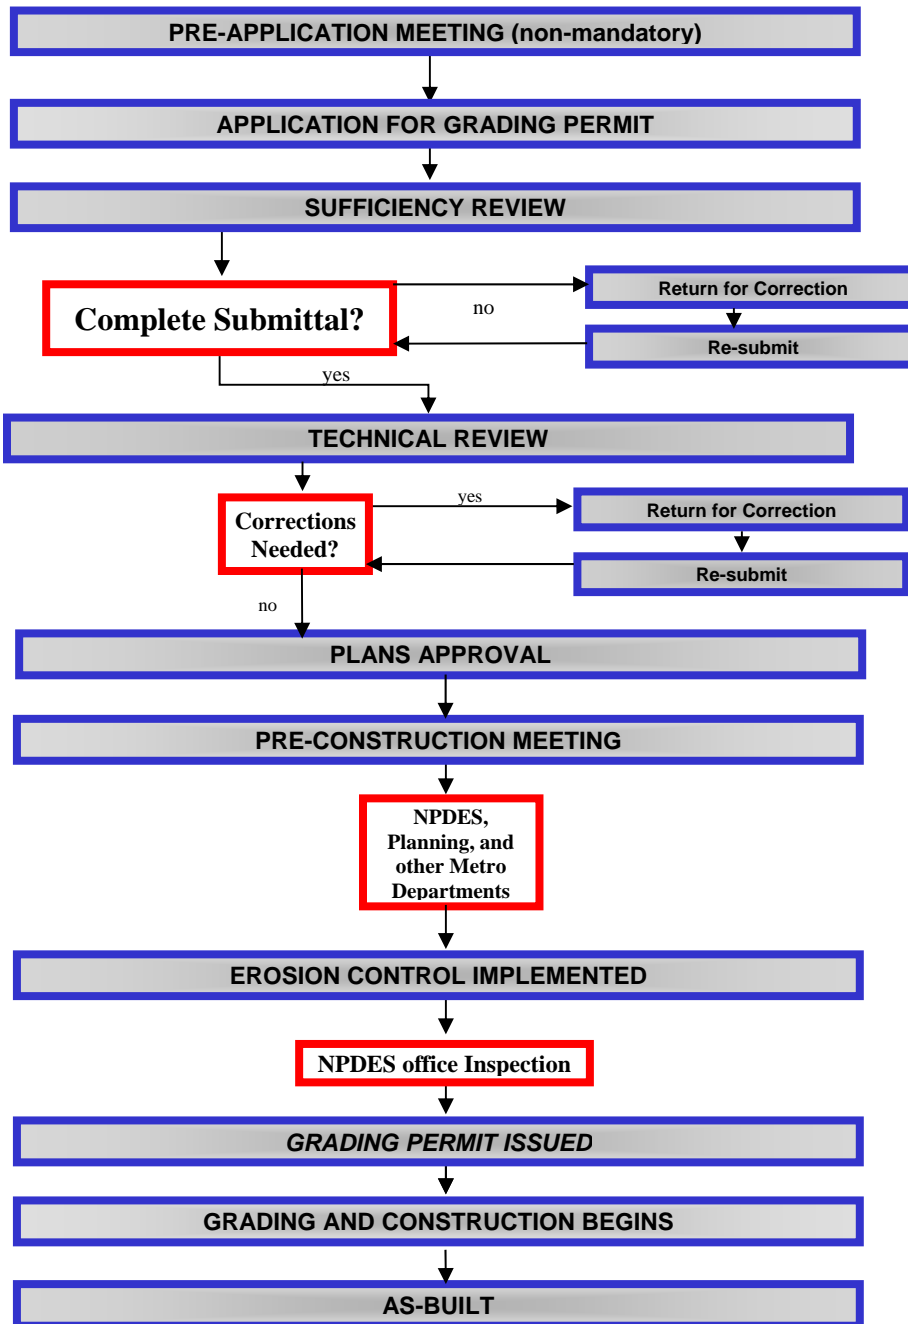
PRE-APPLICATION MEETING (non-mandatory)

APPLICATION FOR GRADING PERMIT

SUFFICIENCY REVIEW

Complete Submittal?

no

Return for Correction

Re-submit

yes

TECHNICAL REVIEW

Corrections Needed?

yes

Return for Correction

Re-submit

no

PLANS APPROVAL

PRE-CONSTRUCTION MEETING

NPDES, Planning, and other Metro Departments

EROSION CONTROL IMPLEMENTED

NPDES office Inspection

GRADING PERMIT ISSUED

GRADING AND CONSTRUCTION BEGINS

AS-BUILT